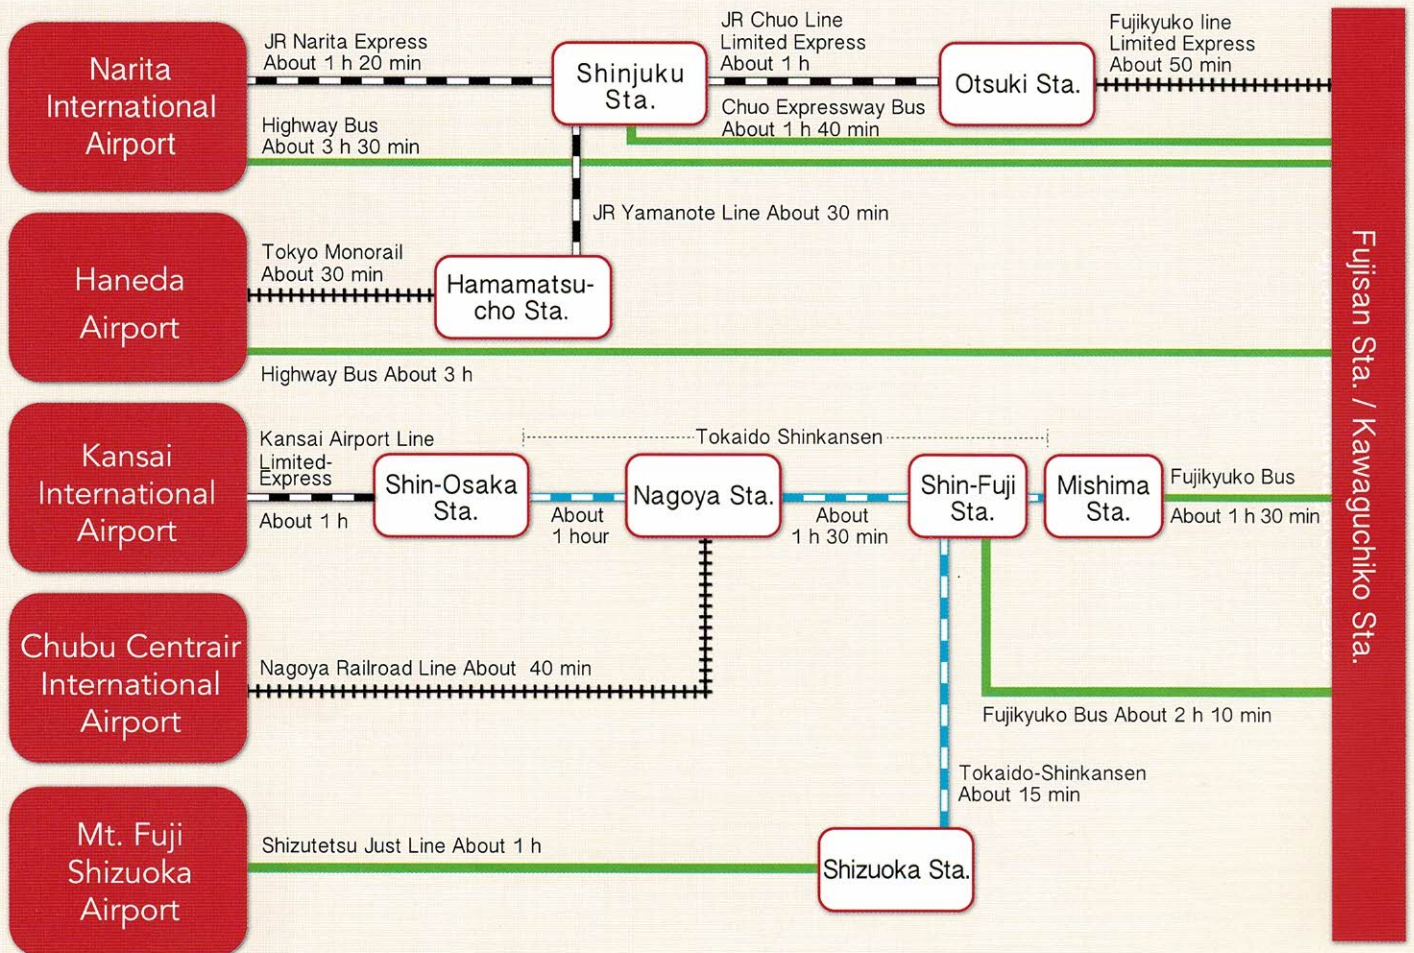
Narita International Airport

JR Narita Express
About 1 h 20 min

Shinjuku Sta.

JR Chuo Line
Limited Express
About 1 h

Otsuki Sta.

Fujikyuko line
Limited Express
About 50 min

Highway Bus
About 3 h 30 min

Chuo Expressway Bus
About 1 h 40 min

JR Yamanote Line About 30 min

Haneda Airport

Tokyo Monorail
About 30 min

Hamamatsu-cho Sta.

Highway Bus About 3 h

Kansai International Airport

Kansai Airport Line
Limited-Express
About 1 h

Shin-Osaka Sta.

Tokaido Shinkansen

About 1 hour

Nagoya Sta.

About 1 h 30 min

Shin-Fuji Sta.

Mishima Sta.

Fujikyuko Bus
About 1 h 30 min

Chubu Centrair International Airport

Nagoya Railroad Line About 40 min

Fujikyuko Bus About 2 h 10 min

Tokaido-Shinkansen
About 15 min

Mt. Fuji Shizuoka Airport

Shizutetsu Just Line About 1 h

Shizuoka Sta.

Fujisan Sta. / Kawaguchiko Sta.